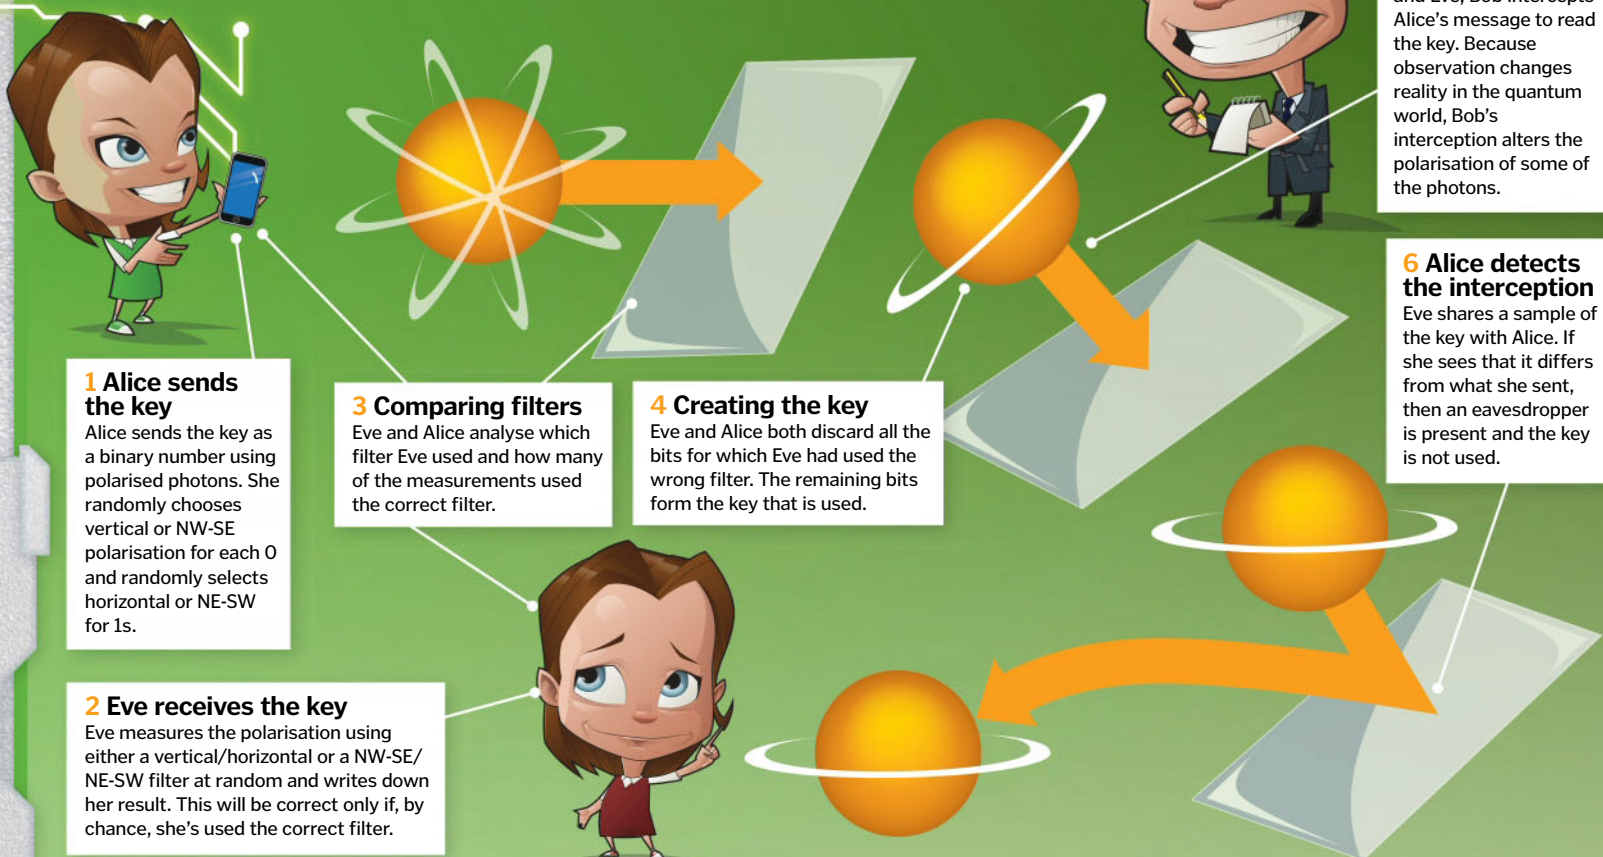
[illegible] Alice's message to read the key. Because observation changes reality in the quantum world, Bob's interception alters the polarisation of some of the photons.

1 Alice sends the key
Alice sends the key as a binary number using polarised photons. She randomly chooses vertical or NW-SE polarisation for each 0 and randomly selects horizontal or NE-SW for 1s.

3 Comparing filters
Eve and Alice analyse which filter Eve used and how many of the measurements used the correct filter.

4 Creating the key
Eve and Alice both discard all the bits for which Eve had used the wrong filter. The remaining bits form the key that is used.

6 Alice detects the interception
Eve shares a sample of the key with Alice. If she sees that it differs from what she sent, then an eavesdropper is present and the key is not used.

2 Eve receives the key
Eve measures the polarisation using either a vertical/horizontal or a NW-SE/NE-SW filter at random and writes down her result. This will be correct only if, by chance, she's used the correct filter.